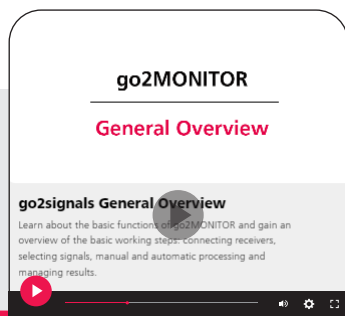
go2MONITOR

General Overview

go2signals General Overview

Learn about the basic functions of go2MONITOR and gain an overview of the basic working steps: connecting receivers, selecting signals, manual and automatic processing and managing results.